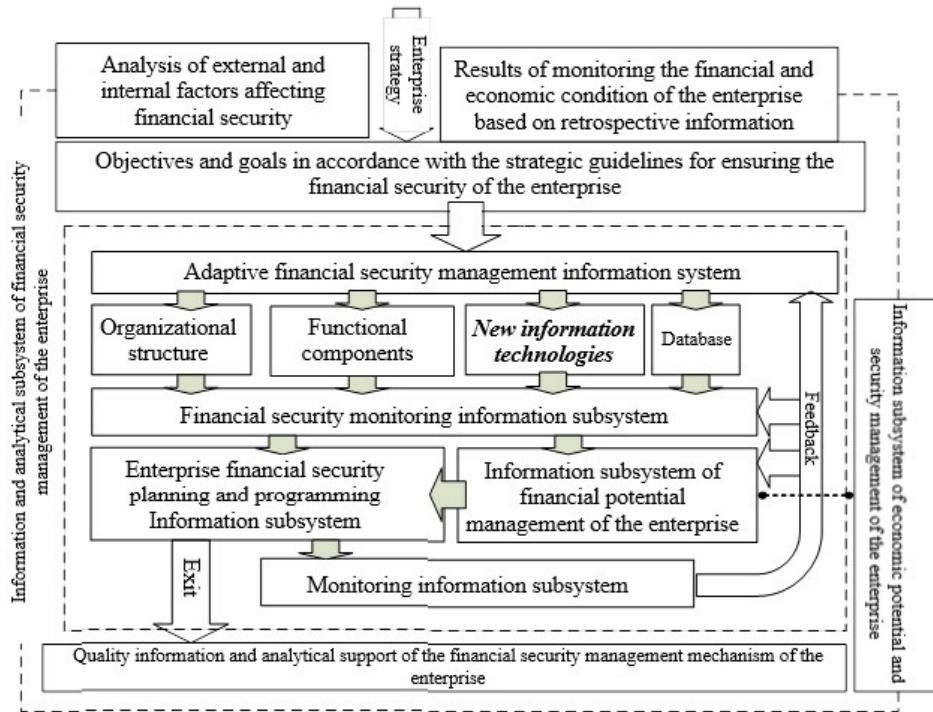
Enterprise strategy

Analysis of external and internal factors affecting financial security

Results of monitoring the financial and economic condition of the enterprise based on retrospective information

Objectives and goals in accordance with the strategic guidelines for ensuring the financial security of the enterprise

Information and analytical subsystem of financial security management of the enterprise

Adaptive financial security management information system

Organizational structure

Functional components

New information technologies

Database

Financial security monitoring information subsystem

Feedback

Enterprise financial security planning and programming Information subsystem

Information subsystem of financial potential management of the enterprise

Exit

Monitoring information subsystem

Information subsystem of economic potential and security management of the enterprise

Quality information and analytical support of the financial security management mechanism of the enterprise